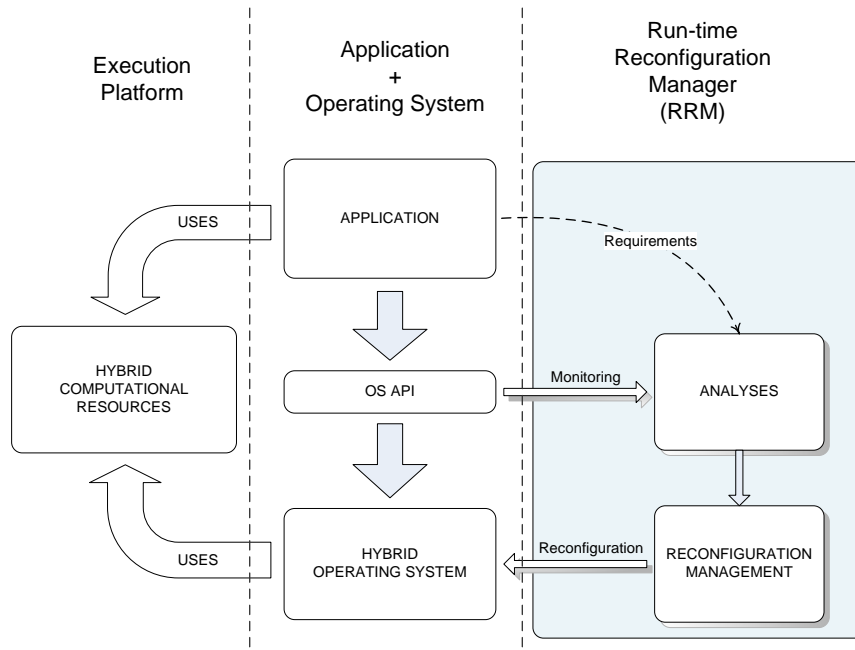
Execution Platform

Application + Operating System

Run-time Reconfiguration Manager (RRM)

USES

APPLICATION

Requirements

HYBRID COMPUTATIONAL RESOURCES

OS API

Monitoring

ANALYSES

USES

HYBRID OPERATING SYSTEM

Reconfiguration

RECONFIGURATION MANAGEMENT